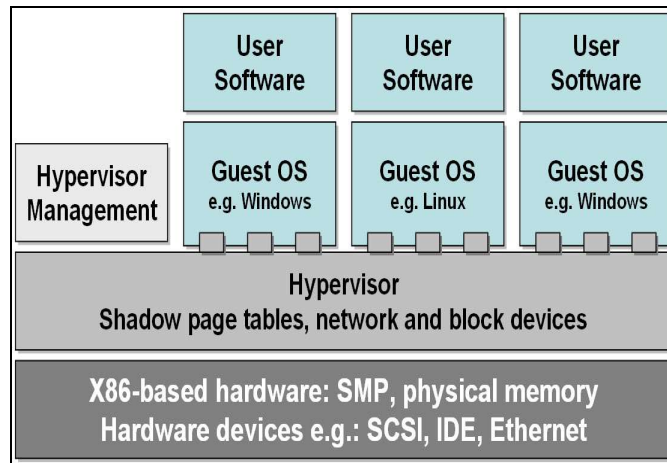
User Software

User Software

User Software

Hypervisor Management

Guest OS
e.g. Windows

Guest OS
e.g. Linux

Guest OS
e.g. Windows

Hypervisor
Shadow page tables, network and block devices

X86-based hardware: SMP, physical memory
Hardware devices e.g.: SCSI, IDE, Ethernet